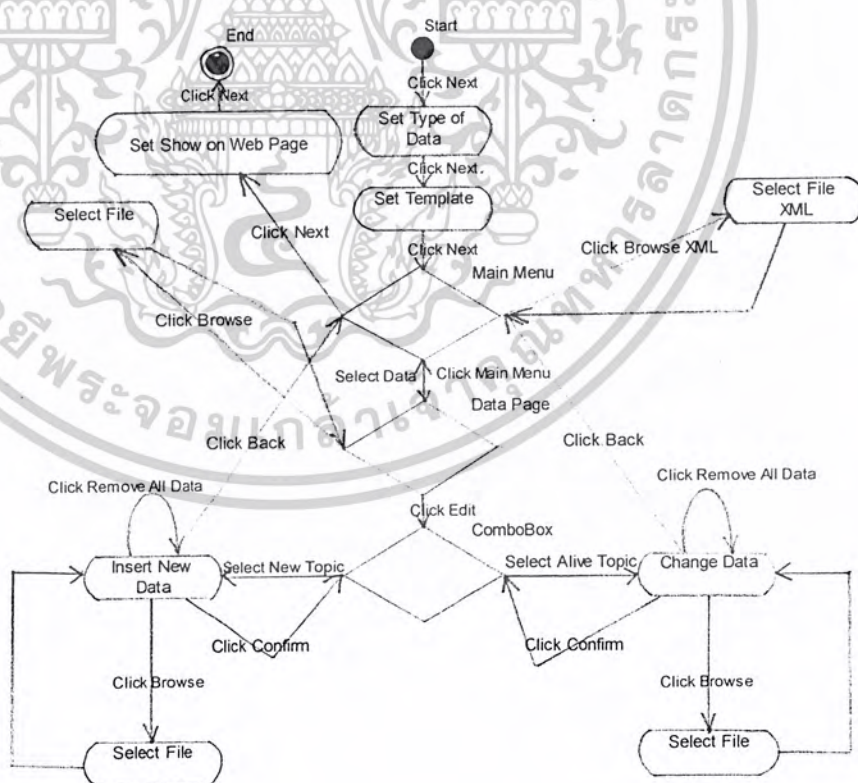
End

Start

Click Next

Click Next

Set Show on Web Page

Set Type of Data

Click Next.

Set Template

Select File XML

Select File

Click Next

Click Next

Click Browse XML

Main Menu

Click Browse

Select Data

Click Main Menu

Data Page

Click Back

Click Back

Click Remove All Data

Click Remove All Data

Click Edit

ComboBox

Insert New Data

Select New Topic

Select Alive Topic

Change Data

Click Confirm

Click Confirm

Click Browse

Click Browse

Select File

Select File